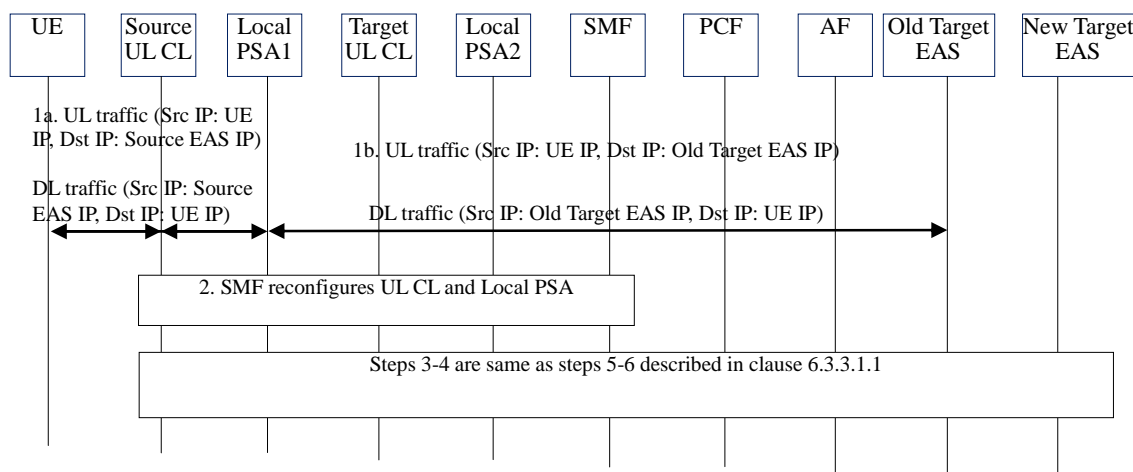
UE

Source UL CL

Local PSA1

Target UL CL

Local PSA2

SMF

PCF

AF

Old Target EAS

New Target EAS

1a. UL traffic (Src IP: UE IP, Dst IP: Source EAS IP)

DL traffic (Src IP: Source EAS IP, Dst IP: UE IP)

1b. UL traffic (Src IP: UE IP, Dst IP: Old Target EAS IP)

DL traffic (Src IP: Old Target EAS IP, Dst IP: UE IP)

2. SMF reconfigures UL CL and Local PSA

Steps 3-4 are same as steps 5-6 described in clause 6.3.3.1.1